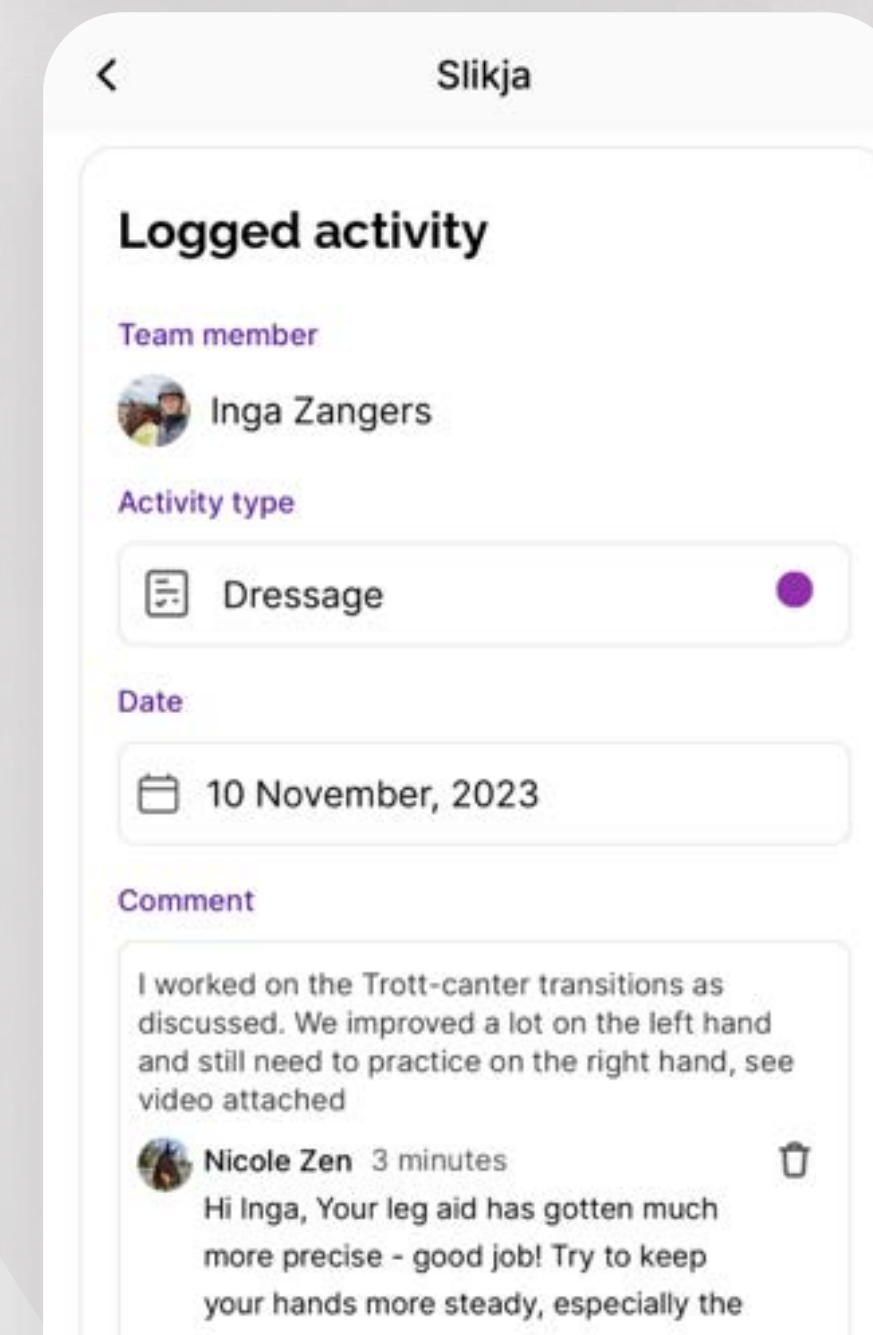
Slikja

Logged activity

Team member

Inga Zangers

Activity type

Dressage

Date

10 November, 2023

Comment

I worked on the Trott-canter transitions as discussed. We improved a lot on the left hand and still need to practice on the right hand, see video attached

Nicole Zen 3 minutes
Hi Inga, Your leg aid has gotten much more precise - good job! Try to keep your hands more steady, especially the